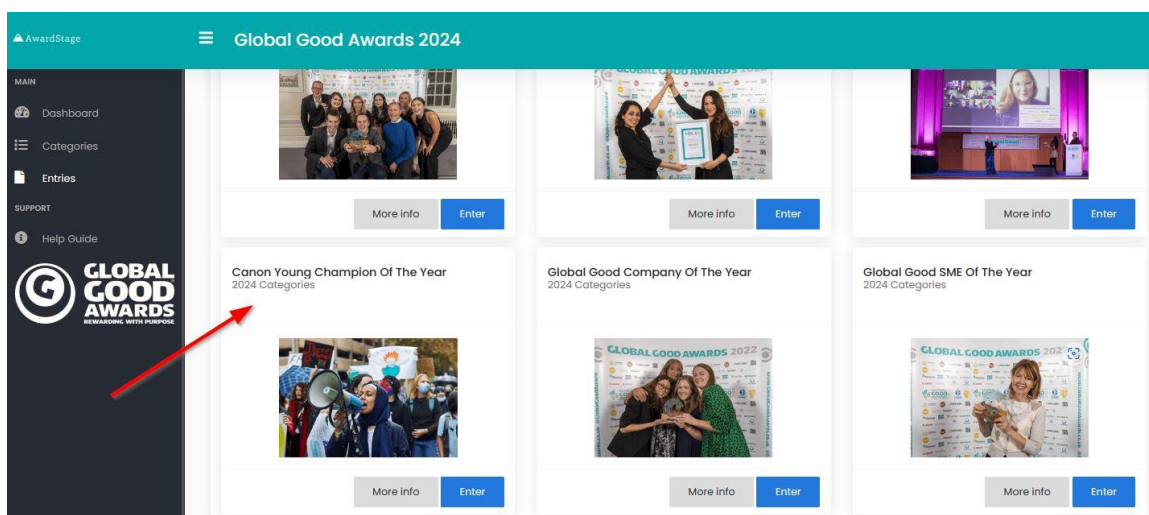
AwardStage

Global Good Awards 2024

MAIN

Dashboard

Categories

Entries

SUPPORT

Help Guide

GLOBAL GOOD AWARDS
REWARDING WITH PURPOSE

More info
Enter

More info
Enter

More info
Enter

Canon Young Champion Of The Year
2024 Categories

Global Good Company Of The Year
2024 Categories

Global Good SME Of The Year
2024 Categories

GLOBAL GOOD AWARDS 2022

GLOBAL GOOD AWARDS 2022

More info
Enter

More info
Enter

More info
Enter